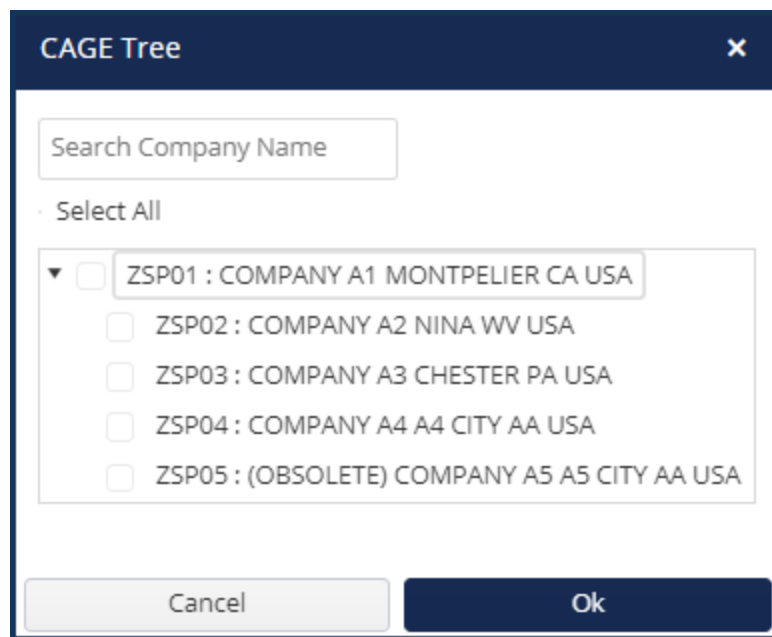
CAGE Tree ×

Search Company Name

Select All

ZSP01 : COMPANY A1 MONTPELIER CA USA

ZSP02 : COMPANY A2 NINA WV USA

ZSP03 : COMPANY A3 CHESTER PA USA

ZSP04 : COMPANY A4 A4 CITY AA USA

ZSP05 : (OBSOLETE) COMPANY A5 A5 CITY AA USA

Cancel

Ok